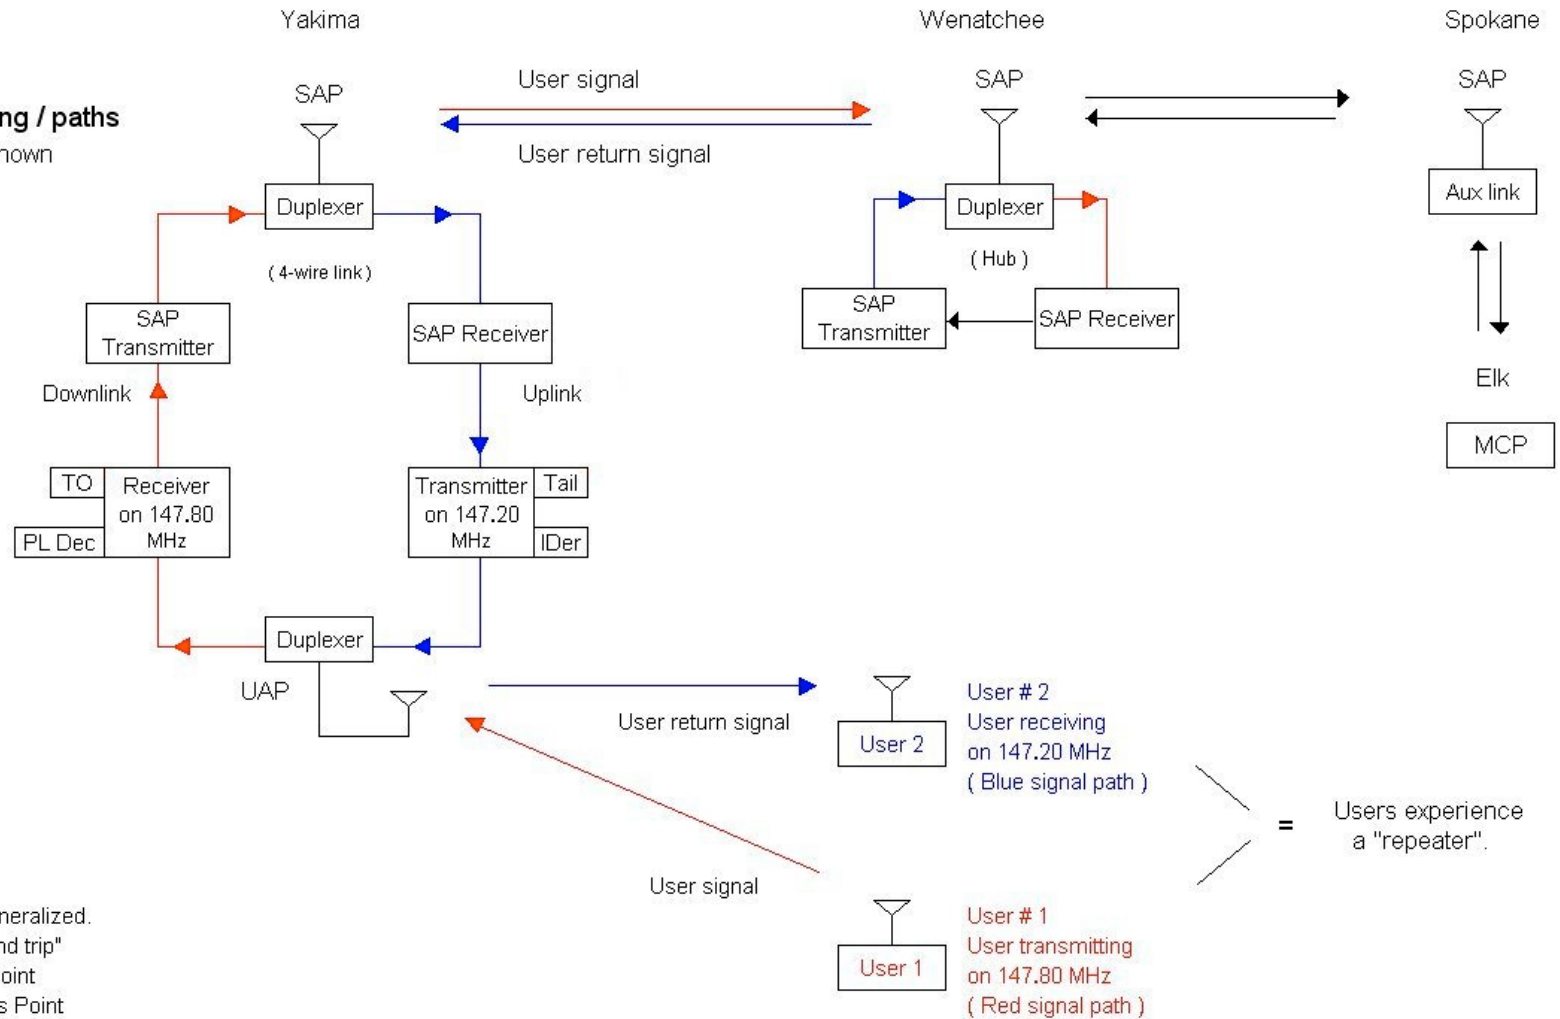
Yakima

Wenatchee

Spokane

ng / paths
hown

SAP

User signal

User return signal

SAP

SAP

Aux link

Duplexer

( 4-wire link )

Duplexer

( Hub )

SAP Transmitter

SAP Receiver

SAP Transmitter

SAP Receiver

Elk

MCP

Downlink

Uplink

TO

Receiver on 147.80 MHz

PL Dec

Transmitter on 147.20 MHz

Tail

IDer

Duplexer

UAP

User return signal

User 2

User # 2
User receiving
on 147.20 MHz
( Blue signal path )

=

Users experience a "repeater".

User signal

User 1

User # 1
User transmitting
on 147.80 MHz
( Red signal path )

neralized.
nd trip"
oint
s Point